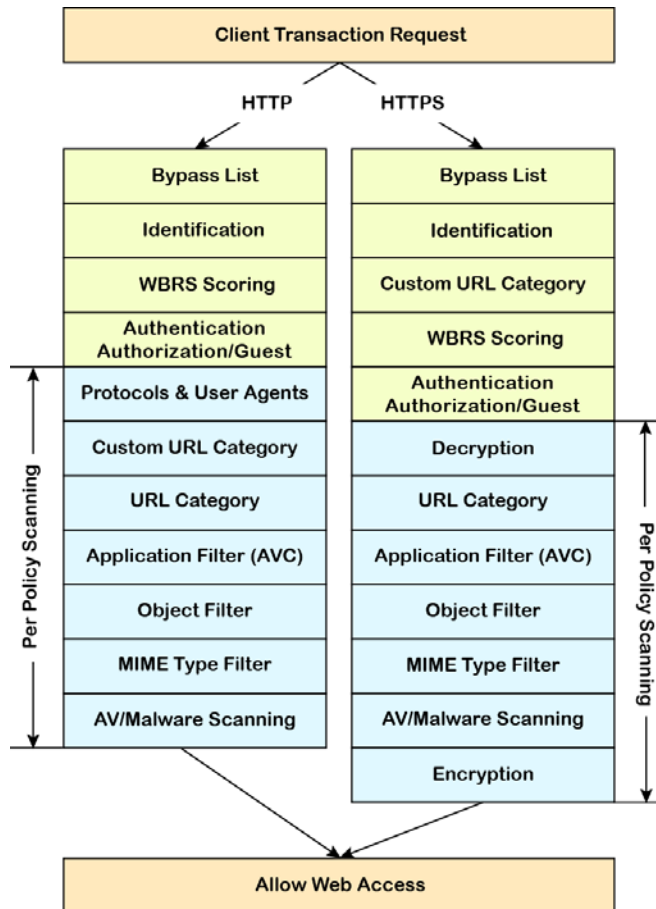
Client Transaction Request

HTTP

HTTPS

Bypass List

Identification

WBRS Scoring

Authentication Authorization/Guest

Protocols & User Agents

Custom URL Category

URL Category

Application Filter (AVC)

Object Filter

MIME Type Filter

AV/Malware Scanning

Per Policy Scanning

Bypass List

Identification

Custom URL Category

WBRS Scoring

Authentication Authorization/Guest

Decryption

URL Category

Application Filter (AVC)

Object Filter

MIME Type Filter

AV/Malware Scanning

Encryption

Per Policy Scanning

Allow Web Access